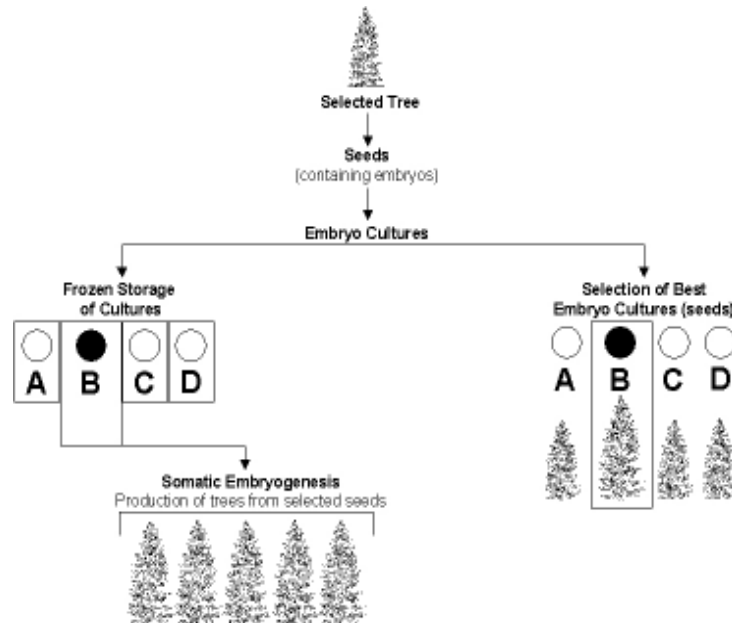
Selected Tree

Seeds
(containing embryos)

Embryo Cultures

Frozen Storage of Cultures

A B C D

Selection of Best Embryo Cultures (seeds)

A B C D

Somatic Embryogenesis
Production of trees from selected seeds